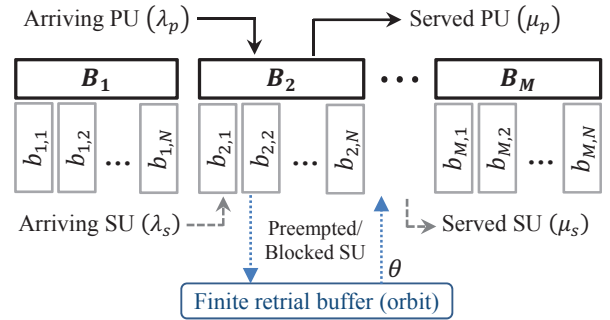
Arriving PU ($\lambda_p$)

Served PU ($\mu_p$)

$B_1$

$B_2$

$\cdots$

$B_M$

$b_{1,1}$ $b_{1,2}$ $\cdots$ $b_{1,N}$

$b_{2,1}$ $b_{2,2}$ $\cdots$ $b_{2,N}$

$b_{M,1}$ $b_{M,2}$ $\cdots$ $b_{M,N}$

Arriving SU ($\lambda_s$)

Preempted/ Blocked SU

$\theta$

Served SU ($\mu_s$)

Finite retrial buffer (orbit)